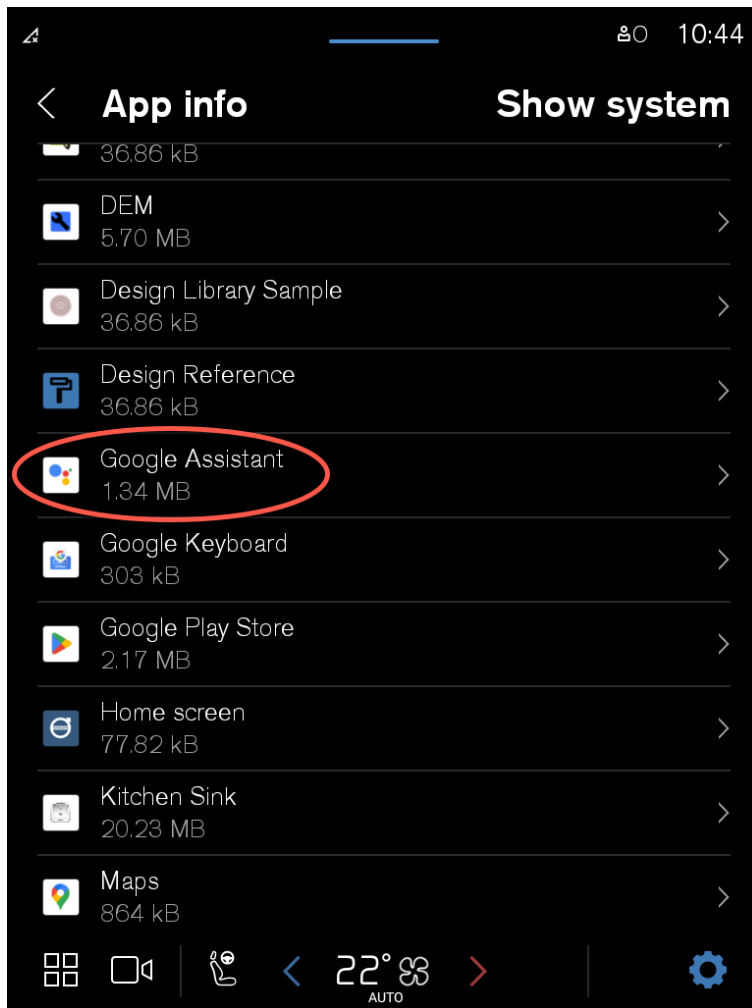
10:44

App info

Show system

36.86 kB

DEM
5.70 MB

Design Library Sample
36.86 kB

Design Reference
36.86 kB

Google Assistant
1.34 MB

Google Keyboard
303 kB

Google Play Store
2.17 MB

Home screen
77.82 kB

Kitchen Sink
20.23 MB

Maps
864 kB

22°
AUTO